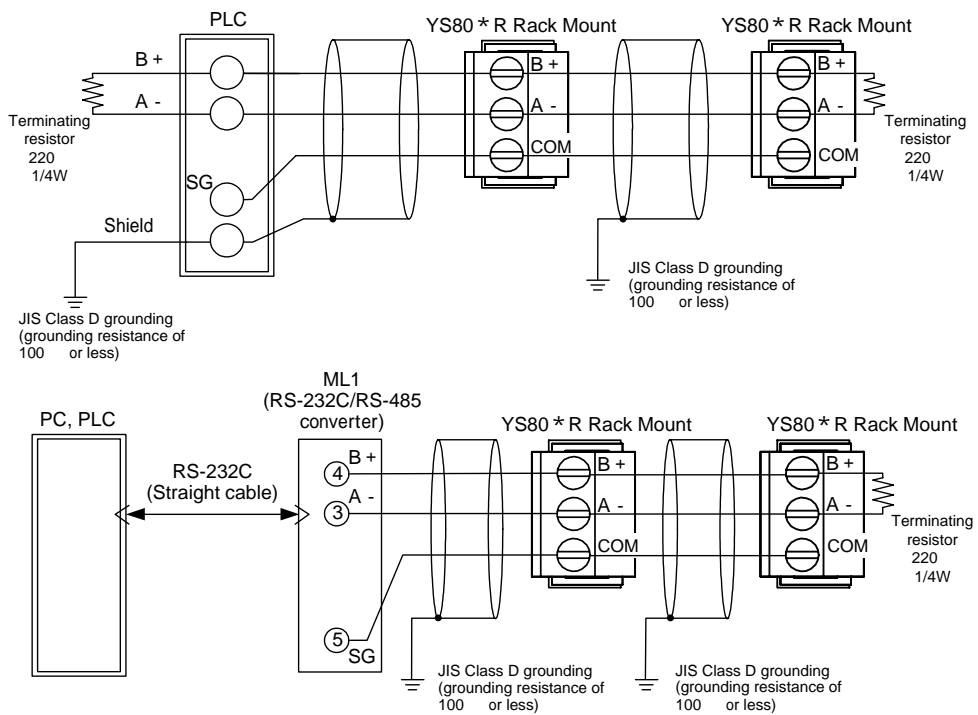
PLC

YS80 * R Rack Mount

YS80 * R Rack Mount

B +

A -

Terminating resistor 220 1/4W

B +

A -

COM

B +

A -

COM

Terminating resistor 220 1/4W

SG

Shield

JIS Class D grounding (grounding resistance of 100 or less)

JIS Class D grounding (grounding resistance of 100 or less)

PC, PLC

ML1 (RS-232C/RS-485 converter)

YS80 * R Rack Mount

YS80 * R Rack Mount

RS-232C (Straight cable)

4 B +

3 A -

5 SG

B +

A -

COM

B +

A -

COM

Terminating resistor 220 1/4W

JIS Class D grounding (grounding resistance of 100 or less)

JIS Class D grounding (grounding resistance of 100 or less)